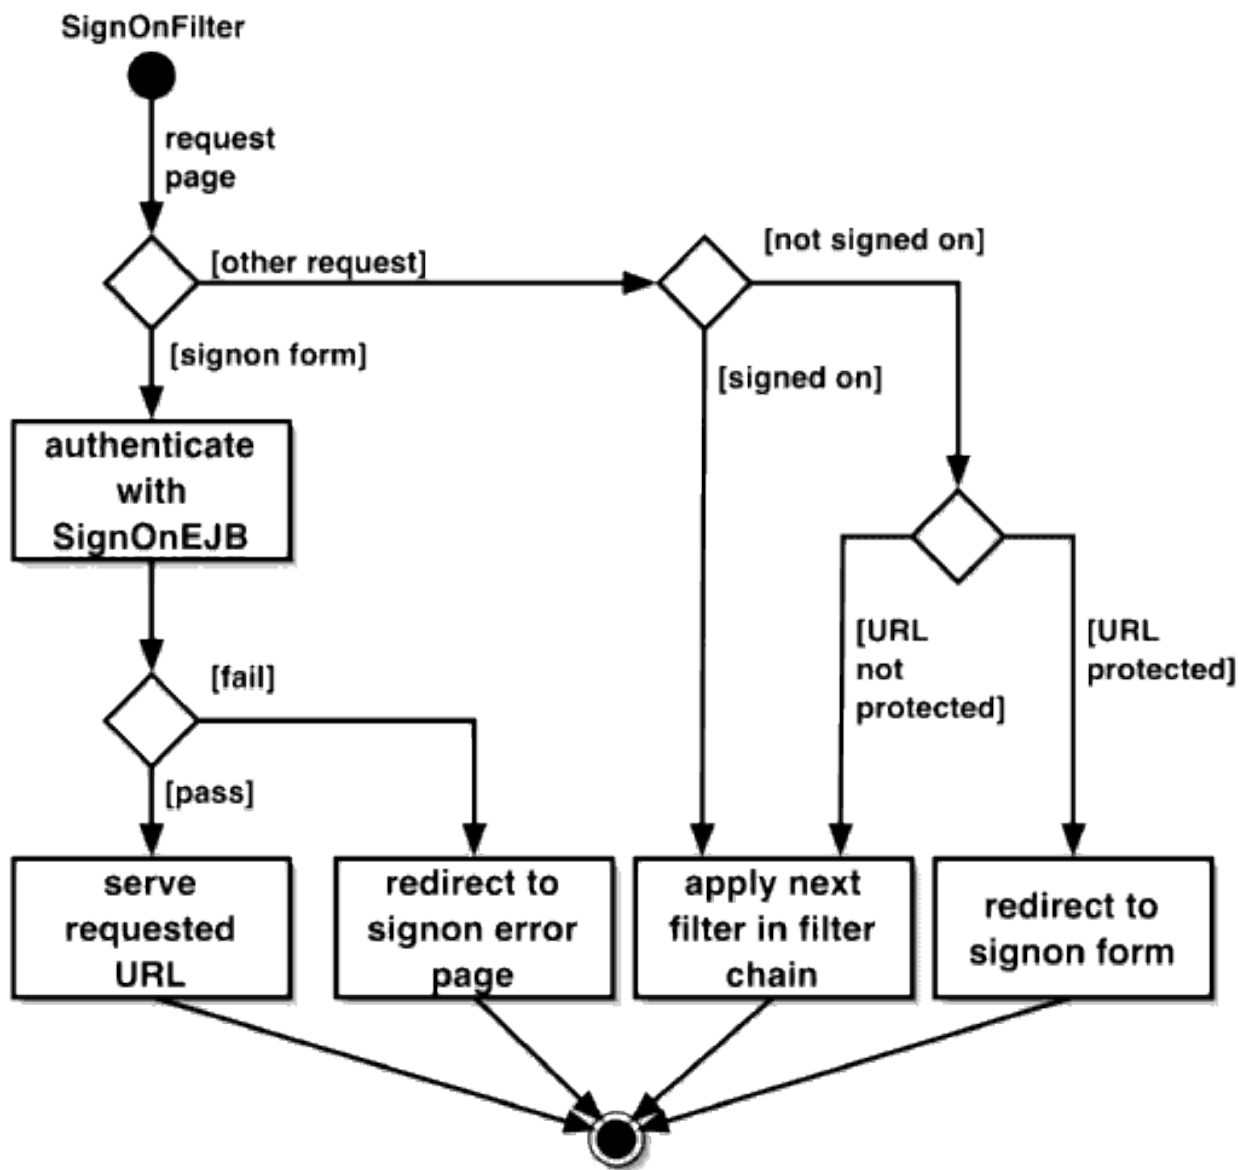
SignOnFilter

request page

[other request]

[not signed on]

[signon form]

[signed on]

authenticate with SignOnEJB

[URL not protected]

[URL protected]

[fail]

[pass]

serve requested URL

redirect to signon error page

apply next filter in filter chain

redirect to signon form